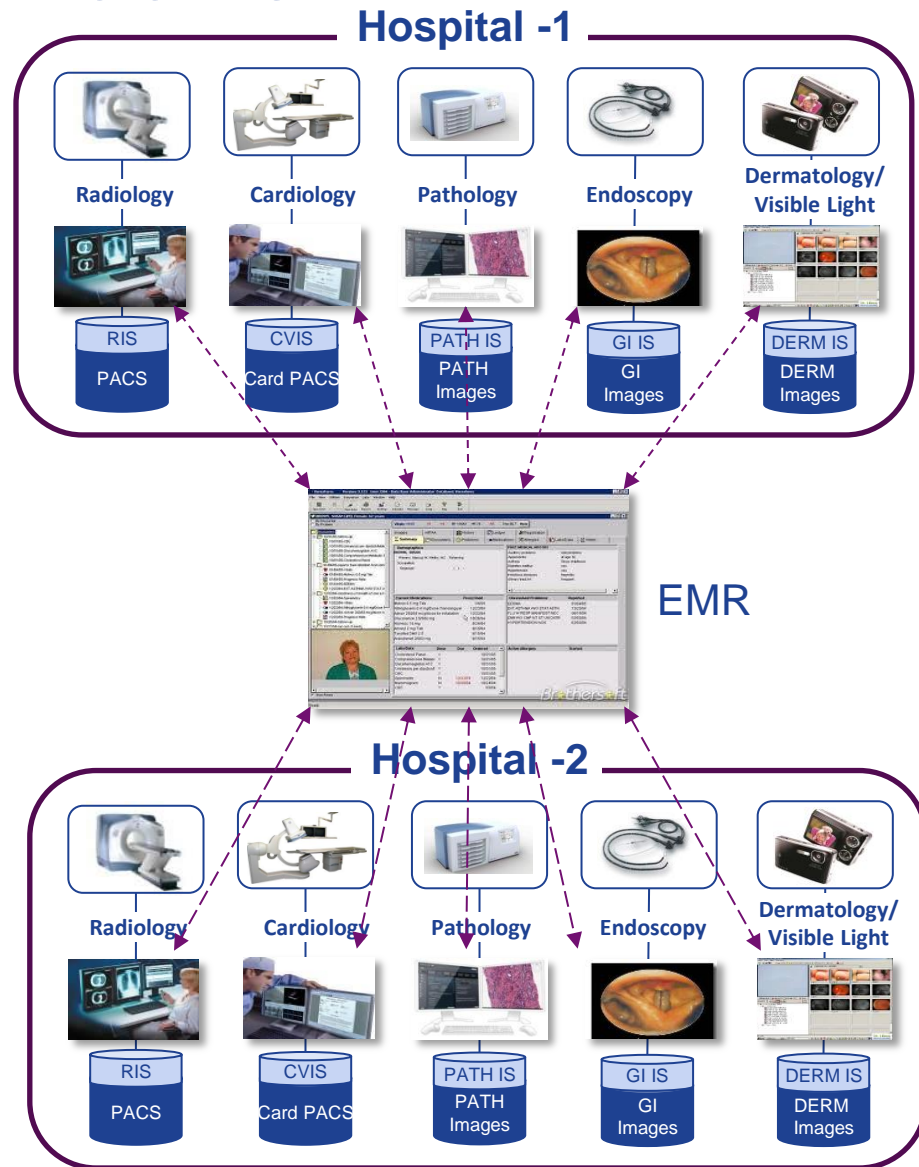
Hospital -1

Radiology

RIS

PACS

Cardiology

CVIS

Card PACS

Pathology

PATH IS

PATH Images

Endoscopy

GI IS

GI Images

Dermatology/ Visible Light

DERM IS

DERM Images

EMR

Hospital -2

Radiology

RIS

PACS

Cardiology

CVIS

Card PACS

Pathology

PATH IS

PATH Images

Endoscopy

GI IS

GI Images

Dermatology/ Visible Light

DERM IS

DERM Images